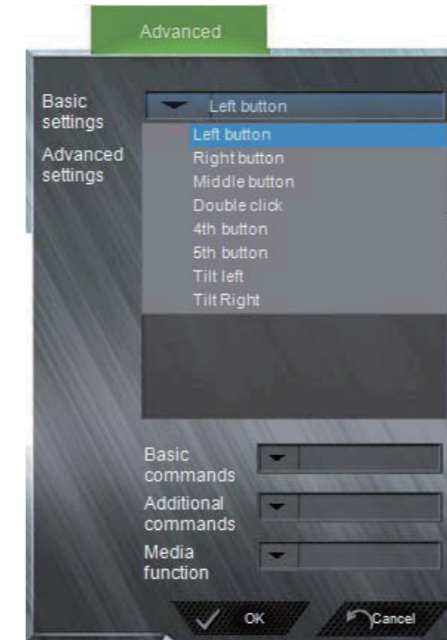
Advanced

Basic settings

Advanced settings

Left button

Left button
Right button
Middle button
Double click
4th button
5th button
Tilt left
Tilt Right

Basic commands

Additional commands

Media function

OK

Cancel